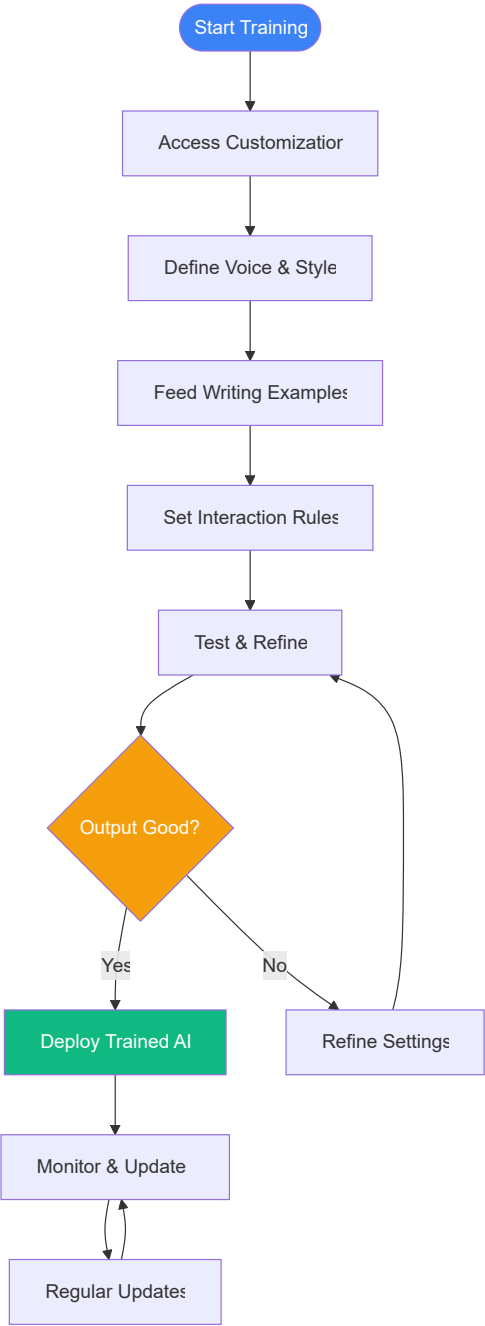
Start Training

Access Customizatior

Define Voice & Style

Feed Writing Examples

Set Interaction Rules

Test & Refine

Output Good?

Yes

No

Deploy Trained AI

Refine Settings

Monitor & Update

Regular Updates